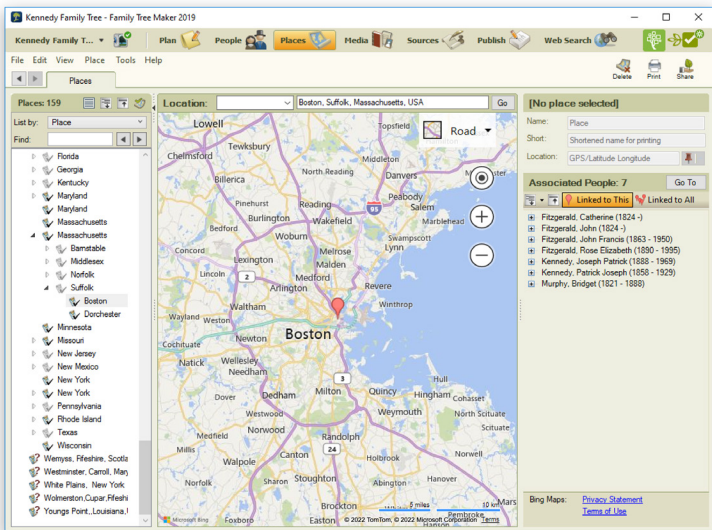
Kennedy Family Tree - Family Tree Maker 2019

Kennedy Family T... Plan People Places Media Sources Publish Web Search

File Edit View Place Tools Help

Places

Delete Print Share

Places: 159

List by: Place

Find:

Florida
Georgia
Kentucky
Maryland
Maryland
Massachusetts
Massachusetts
Barnstable
Middlesex
Norfolk
Suffolk
Boston
Dorchester
Minnesota
Missouri
New Jersey
New Mexico
New York
New York
Pennsylvania
Rhode Island
Texas
Wisconsin
Wemyss, Fifeshire, Scotla
Westminster, Carroll, Mary
White Plains, New York
Wolmerston,Cupar,Fifeshi
Youngs Point,,Louisiana,

Location: Boston, Suffolk, Massachusetts, USA Go

Road

Lowell Topsfield Tewksbury North Reading Middleton Chelmsford Billerica Danvers Salem Peabody Wilmington Pinehurst Burlington Wakefield Marblehead Bedford Woburn Swampscott Concord Lexington Saugus Malden Lincoln Medford Arlington Revere Winthrop Waltham Wayland Boston Newton Cochituate Natick Wellesley Needham Quincy Dedham Milton Hingham Cohasset Westwood Weymouth North Scituate Norwood Randolph Scituate Walpole Canton Holbrook Hanover Stoughton Sharon Brockton Pembroke Foxboro Easton

5 miles 10 km
© 2022 TomTom, © 2022 Microsoft Corporation Terms
Microsoft Bing

[No place selected]

Name: Place
Short: Shortened name for printing
Location: GPS/Latitude Longitude

Associated People: 7 Go To

Linked to This Linked to All

Fitzgerald, Catherine (1824 -)
Fitzgerald, John (1824 -)
Fitzgerald, John Francis (1863 - 1950)
Fitzgerald, Rose Elizabeth (1890 - 1995)
Kennedy, Joseph Patrick (1888 - 1969)
Kennedy, Patrick Joseph (1858 - 1929)
Murphy, Bridget (1821 - 1888)

Bing Maps: Privacy Statement
Terms of Use